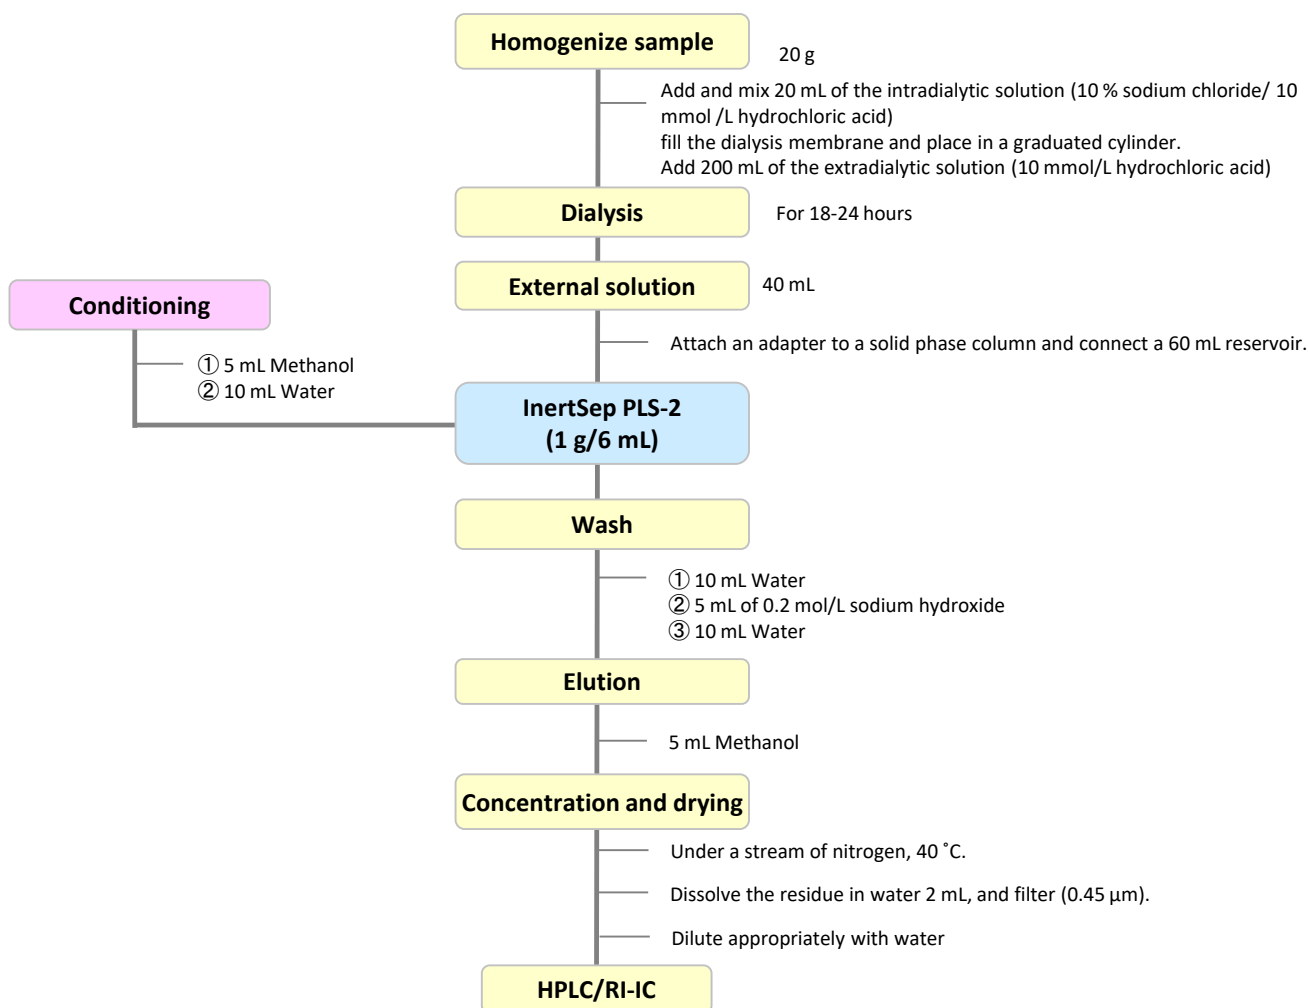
Homogenize sample

20 g

Add and mix 20 mL of the intradialytic solution (10 % sodium chloride/ 10 mmol /L hydrochloric acid)
fill the dialysis membrane and place in a graduated cylinder.
Add 200 mL of the extradialytic solution (10 mmol/L hydrochloric acid)

Dialysis

For 18-24 hours

External solution

40 mL

Attach an adapter to a solid phase column and connect a 60 mL reservoir.

Conditioning

① 5 mL Methanol
② 10 mL Water

InertSep PLS-2
(1 g/6 mL)

Wash

① 10 mL Water
② 5 mL of 0.2 mol/L sodium hydroxide
③ 10 mL Water

Elution

5 mL Methanol

Concentration and drying

Under a stream of nitrogen, 40 ˚C.

Dissolve the residue in water 2 mL, and filter (0.45 µm).

Dilute appropriately with water

HPLC/RI-IC